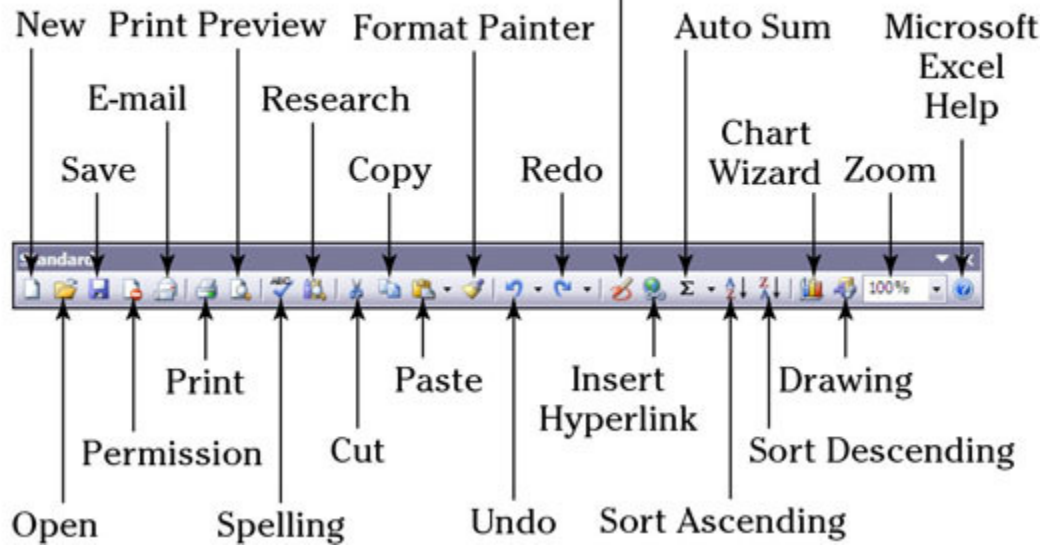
New
Print Preview
Format Painter
Auto Sum
Microsoft Excel Help
E-mail
Research
Chart Wizard
Save
Copy
Redo
Zoom
Standard
100%
Print
Paste
Insert Hyperlink
Drawing
Permission
Cut
Sort Descending
Open
Spelling
Undo
Sort Ascending